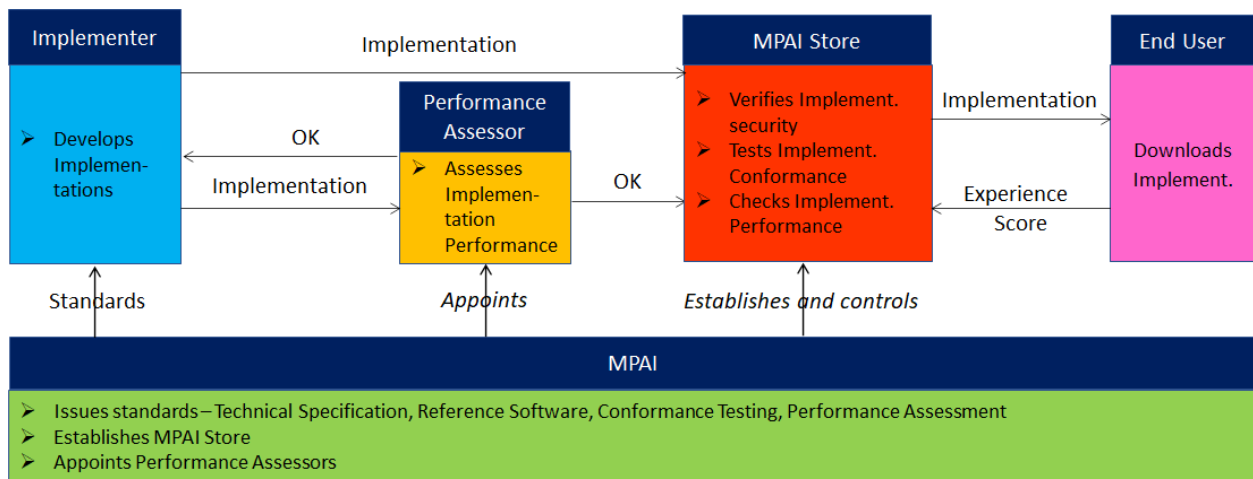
Implementer

Develops Implementations

Implementation

OK

Implementation

Performance Assessor

Assesses Implementation Performance

OK

MPAI Store

Verifies Implement. security

Tests Implement. Conformance

Checks Implement. Performance

Implementation

Experience Score

End User

Downloads Implement.

Standards

*Appoints*

*Establishes and controls*

MPAI

Issues standards – Technical Specification, Reference Software, Conformance Testing, Performance Assessment

Establishes MPAI Store

Appoints Performance Assessors